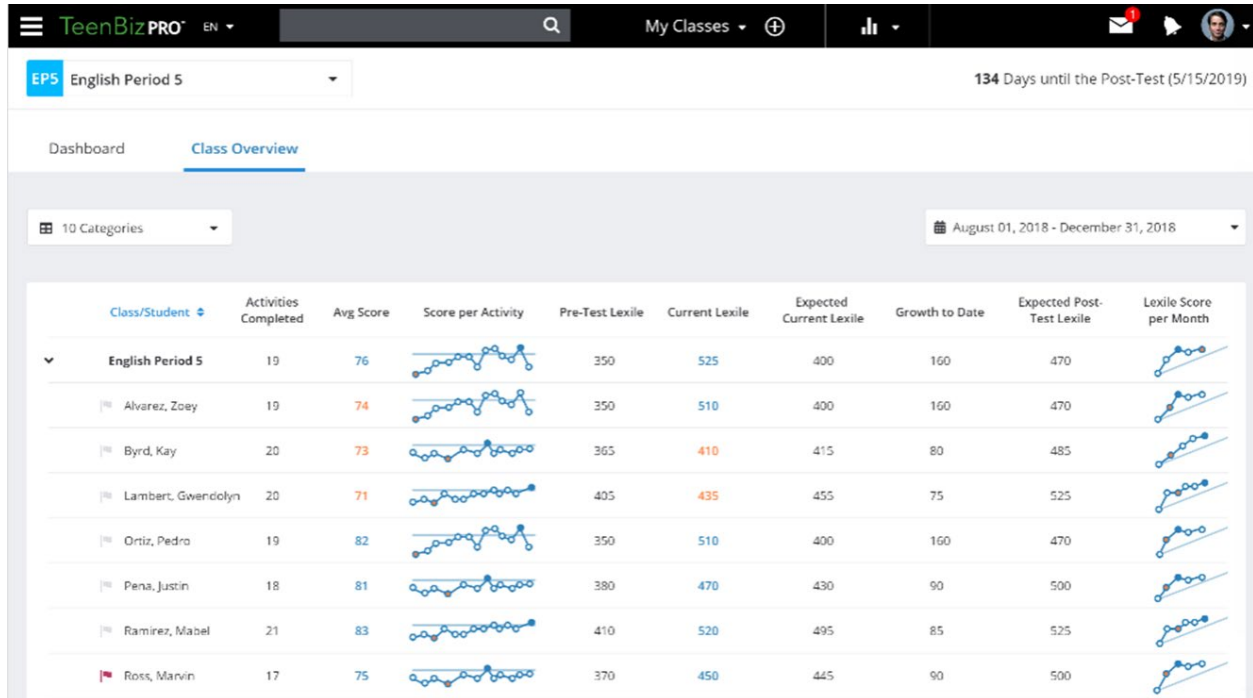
TeenBizPRO EN

My Classes

1

EP5 English Period 5

134 Days until the Post-Test (5/15/2019)

Dashboard Class Overview

10 Categories

August 01, 2018 - December 31, 2018

| | Class/Student | Activities Completed | Avg Score | Score per Activity | Pre-Test Lexile | Current Lexile | Expected Current Lexile | Growth to Date | Expected Post-Test Lexile | Lexile Score per Month |
|---|---|---|---|---|---|---|---|---|---|---|
| | English Period 5 | 19 | 76 | | 350 | 525 | 400 | 160 | 470 | |
| | Alvarez, Zoey | 19 | 74 | | 350 | 510 | 400 | 160 | 470 | |
| | Byrd, Kay | 20 | 73 | | 365 | 410 | 415 | 80 | 485 | |
| | Lambert, Gwendolyn | 20 | 71 | | 405 | 435 | 455 | 75 | 525 | |
| | Ortiz, Pedro | 19 | 82 | | 350 | 510 | 400 | 160 | 470 | |
| | Pena, Justin | 18 | 81 | | 380 | 470 | 430 | 90 | 500 | |
| | Ramirez, Mabel | 21 | 83 | | 410 | 520 | 495 | 85 | 525 | |
| | Ross, Marvin | 17 | 75 | | 370 | 450 | 445 | 90 | 500 | |